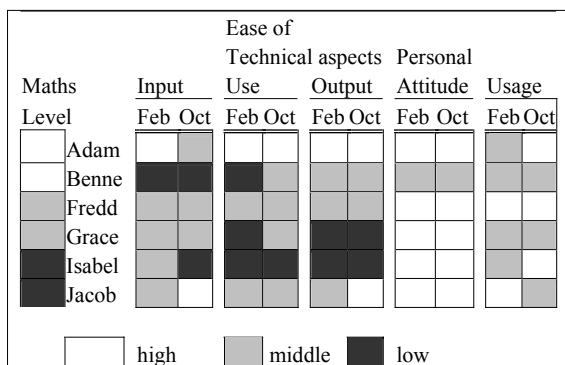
| Maths Level | | Technical aspects Input Feb | Input Oct | Ease of Use Feb | Ease of Use Oct | Output Feb | Output Oct | Personal Attitude Feb | Personal Attitude Oct | Usage Feb | Usage Oct |
|---|---|---|---|---|---|---|---|---|---|---|---|
| | Adam | | | | | | | | | | |
| | Benne | | | | | | | | | | |
| | Fredd | | | | | | | | | | |
| | Grace | | | | | | | | | | |
| | Isabel | | | | | | | | | | |
| | Jacob | | | | | | | | | | |

high middle low